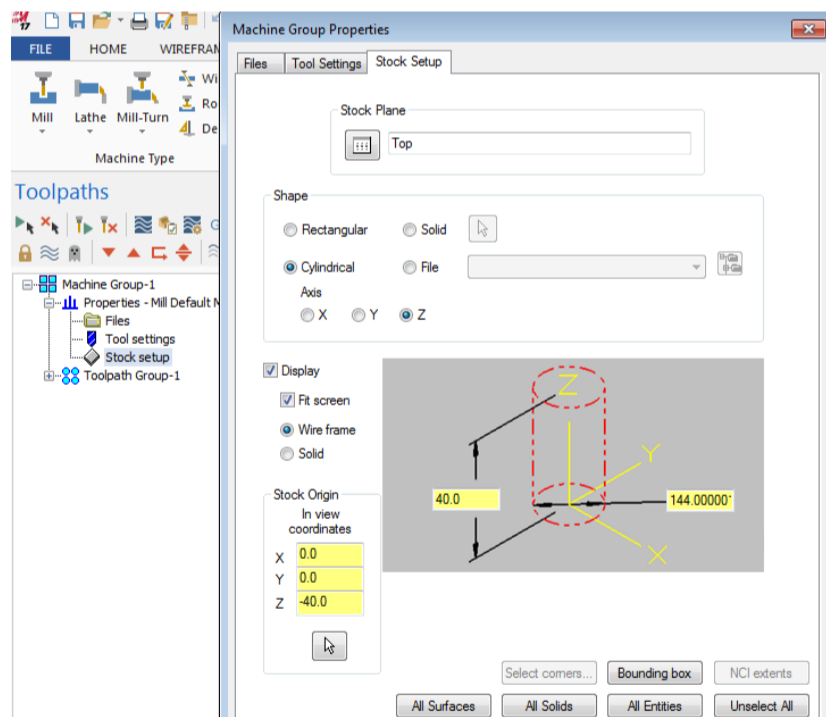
FILE HOME WIREFRAM

Mill Lathe Mill-Turn Wi Ro De

Machine Type

Toolpaths

Machine Group-1
Properties - Mill Default M
Files
Tool settings
Stock setup
Toolpath Group-1

Machine Group Properties

Files Tool Settings Stock Setup

Stock Plane

Top

Shape

Rectangular Solid

Cylindrical File

Axis

X Y Z

Display

Fit screen

Wire frame

Solid

Stock Origin

In view coordinates

X 0.0

Y 0.0

Z -40.0

Z

Y

X

40.0

144.00000'

Select corners... Bounding box NCI extents

All Surfaces All Solids All Entities Unselect All